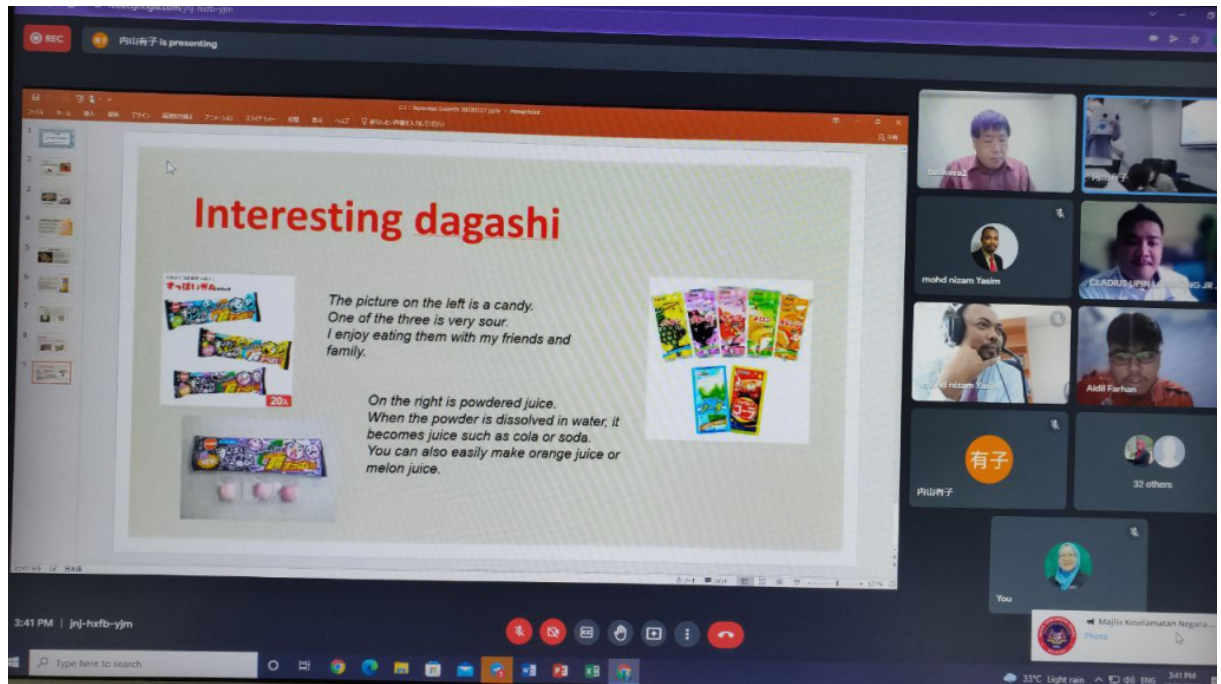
REC

内山有子 is presenting

Interesting dagashi

The picture on the left is a candy.
One of the three is very sour.
I enjoy eating them with my friends and family.

On the right is powdered juice.
When the powder is dissolved in water, it becomes juice such as cola or soda.
You can also easily make orange juice or melon juice.

20

tsukasa2

mohd nizam Yasim

CLADIUS UPIN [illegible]

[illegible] nizam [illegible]

Aidil Farhan

有子

内山有子

32 others

You

Majlis Keselamatan Negara...

Photo

3:41 PM | jnj-hxfb-yjm

Type here to search

33°C Light rain

ENG

3:41 PM